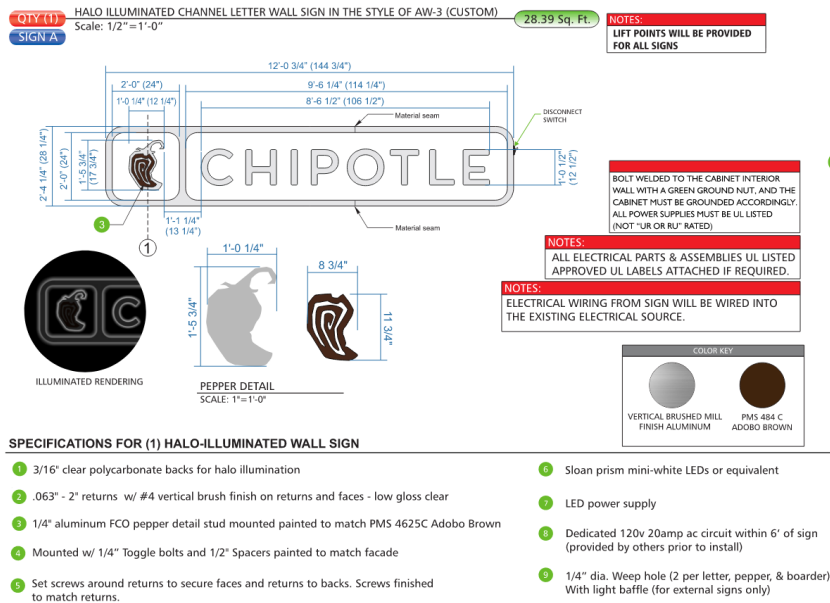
QTY (1)
SIGN A
HALO ILLUMINATED CHANNEL LETTER WALL SIGN IN THE STYLE OF AW-3 (CUSTOM)
Scale: 1/2" = 1'-0"
28.39 Sq. Ft.

NOTES:
LIFT POINTS WILL BE PROVIDED FOR ALL SIGNS

12'-0 3/4" (144 3/4")
2'-0" (24")
9'-6 1/4" (114 1/4")
1'-0 1/4" (12 1/4")
8'-6 1/2" (106 1/2")
Material seam
DISCONNECT SWITCH
2'-4 1/4" (28 1/4")
2'-0" (24")
1'-5 3/4" (17 3/4")
CHIPOTLE
1'-0 1/2" (12 1/2")
3
1'-1 1/4" (13 1/4")
Material seam
1

BOLT WELDED TO THE CABINET INTERIOR WALL WITH A GREEN GROUND NUT, AND THE CABINET MUST BE GROUNDED ACCORDINGLY. ALL POWER SUPPLIES MUST BE UL LISTED (NOT "UR OR RU" RATED)

NOTES:
ALL ELECTRICAL PARTS & ASSEMBLIES UL LISTED APPROVED UL LABELS ATTACHED IF REQUIRED.

NOTES:
ELECTRICAL WIRING FROM SIGN WILL BE WIRED INTO THE EXISTING ELECTRICAL SOURCE.

1'-0 1/4"
8 3/4"
1'-5 3/4"
11 3/4"
ILLUMINATED RENDERING
PEPPER DETAIL
SCALE: 1" = 1'-0"

COLOR KEY
VERTICAL BRUSHED MILL FINISH ALUMINUM
PMS 484 C ADOBO BROWN

SPECIFICATIONS FOR (1) HALO-ILLUMINATED WALL SIGN

1 3/16" clear polycarbonate backs for halo illumination
2 .063" - 2" returns w/ #4 vertical brush finish on returns and faces - low gloss clear
3 1/4" aluminum FCO pepper detail stud mounted painted to match PMS 4625C Adobo Brown
4 Mounted w/ 1/4" Toggle bolts and 1/2" Spacers painted to match facade
5 Set screws around returns to secure faces and returns to backs. Screws finished to match returns.
6 Sloan prism mini-white LEDs or equivalent
7 LED power supply
8 Dedicated 120v 20amp ac circuit within 6' of sign (provided by others prior to install)
9 1/4" dia. Weep hole (2 per letter, pepper, & boarder) With light baffle (for external signs only)